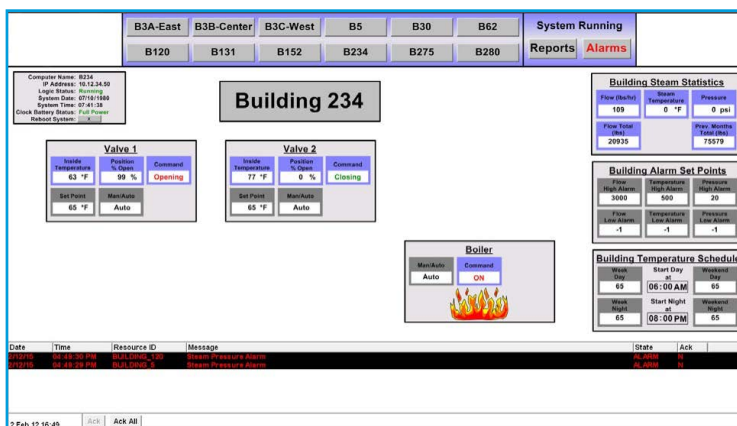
B3A-East B3B-Center B3C-West B5 B30 B62
B120 B131 B152 B234 B275 B280
System Running
Reports Alarms

Computer Name: B234
IP Address: 10.12.34.50
Logic Status: Running
System Date: 07/10/1980
System Time: 07:41:38
Clock Battery Status: Full Power
Reboot System: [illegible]

Building 234

Valve 1

| Inside Temperature | Position % Open | Command |
|---|---|---|
| 63 °F | 99 % | Opening |
| Set Point | Man/Auto | |
| 65 °F | Auto | |

Valve 2

| Inside Temperature | Position % Open | Command |
|---|---|---|
| 77 °F | 0 % | Closing |
| Set Point | Man/Auto | |
| 65 °F | Auto | |

Boiler

| Man/Auto | Command |
|---|---|
| Auto | ON |

Building Steam Statistics

| Flow (lbs/hr) | Steam Temperature | Pressure |
|---|---|---|
| 109 | 0 °F | 0 psi |
| Flow Total (lbs) | | Prev. Months Total (lbs) |
| 20935 | | 75579 |

Building Alarm Set Points

| Flow High Alarm | Temperature High Alarm | Pressure High Alarm |
|---|---|---|
| 3000 | 500 | 20 |
| Flow Low Alarm | Temperature Low Alarm | Pressure Low Alarm |
| -1 | -1 | -1 |

Building Temperature Schedule

| Week Day | Start Day at | Weekend Day |
|---|---|---|
| 65 | 06:00 AM | 65 |
| Week Night | Start Night at | Weekend Night |
| 65 | 08:00 PM | 65 |

| Date | Time | Resource ID | Message | State | Ack |
|---|---|---|---|---|---|
| 2/12/15 | 04:49:30 PM | BUILDING_120 | Steam Pressure Alarm | ALARM | N |
| 2/12/15 | 04:49:29 PM | BUILDING_5 | Steam Pressure Alarm | ALARM | N |

2 Feb 12 16:49 Ack Ack All